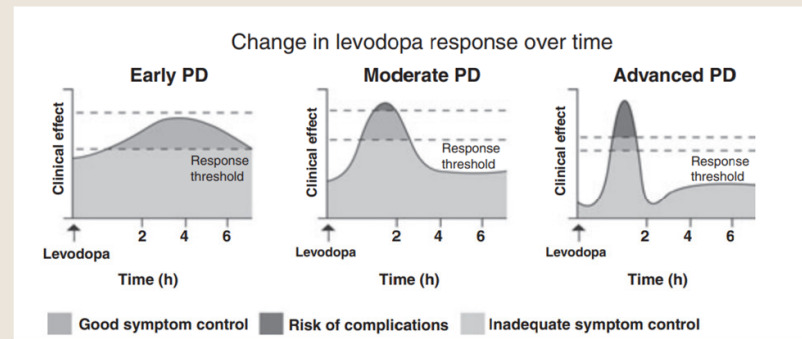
Change in levodopa response over time

Early PD

Clinical effect

Response threshold

2 4 6

Levodopa

Time (h)

Moderate PD

Clinical effect

Response threshold

2 4 6

Levodopa

Time (h)

Advanced PD

Clinical effect

Response threshold

2 4 6

Levodopa

Time (h)

Good symptom control Risk of complications Inadequate symptom control